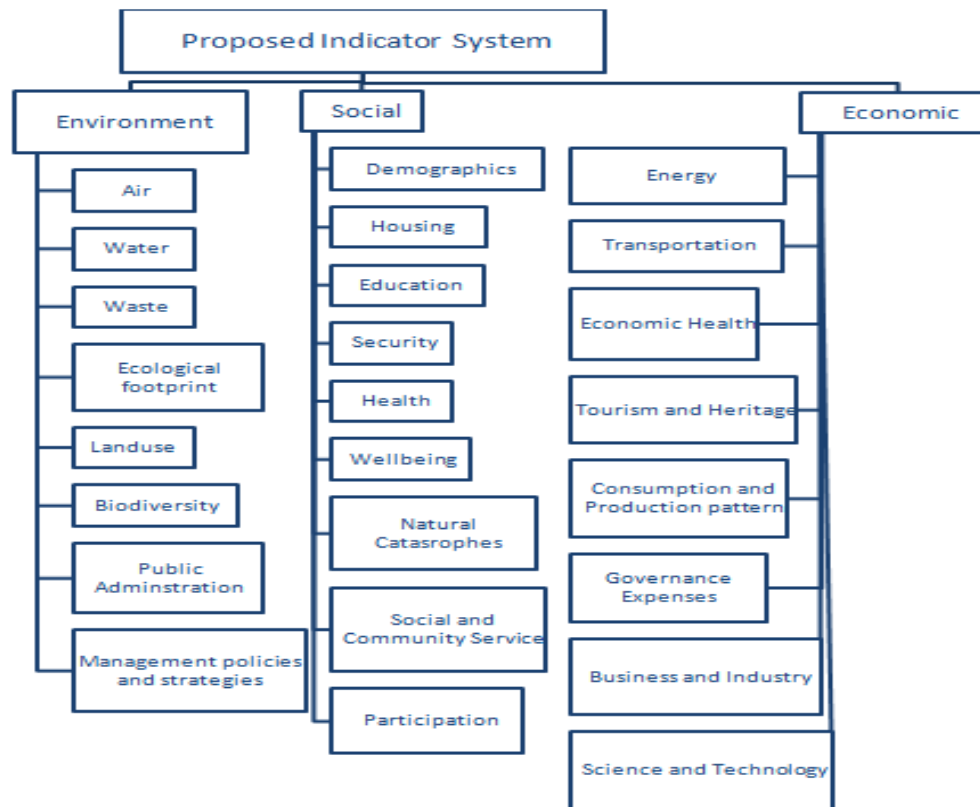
Proposed Indicator System

Environment

Air

Water

Waste

Ecological footprint

Landuse

Biodiversity

Public Adminstration

Management policies and strategies

Social

Demographics

Housing

Education

Security

Health

Wellbeing

Natural Catasrophes

Social and Community Service

Participation

Economic

Energy

Transportation

Economic Health

Tourism and Heritage

Consumption and Production pattern

Governance Expenses

Business and Industry

Science and Technology